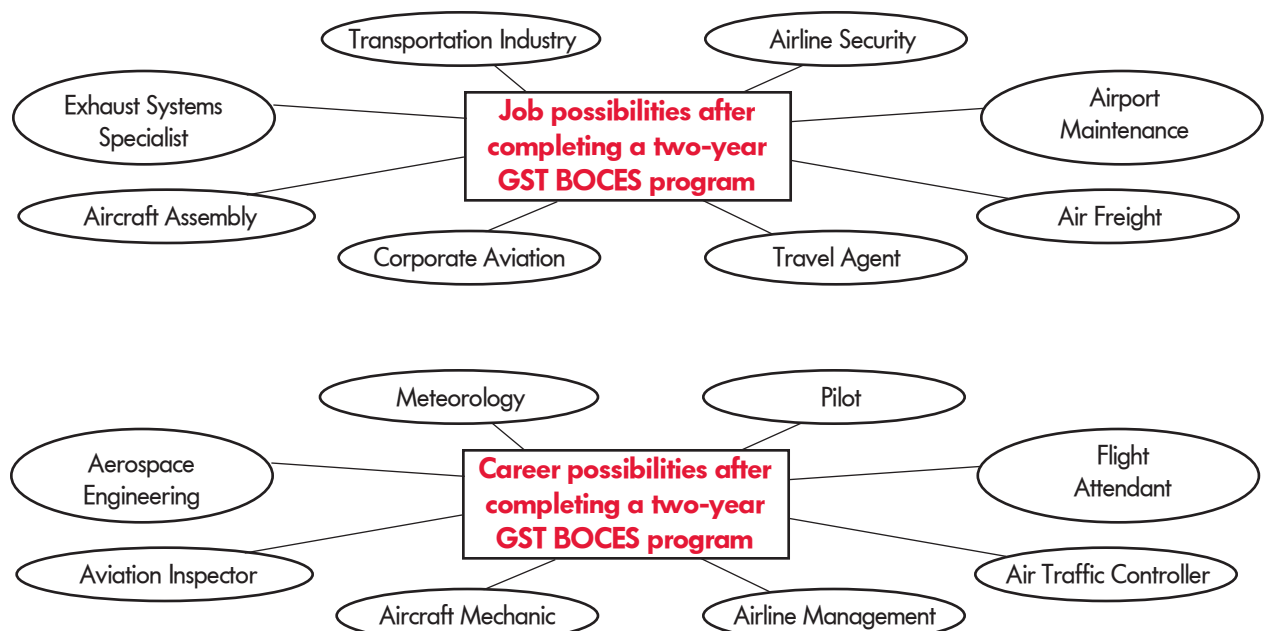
Transportation Industry

Airline Security

Exhaust Systems Specialist

Job possibilities after completing a two-year GST BOCES program

Airport Maintenance

Aircraft Assembly

Air Freight

Corporate Aviation

Travel Agent

Meteorology

Pilot

Aerospace Engineering

Career possibilities after completing a two-year GST BOCES program

Flight Attendant

Aviation Inspector

Air Traffic Controller

Aircraft Mechanic

Airline Management